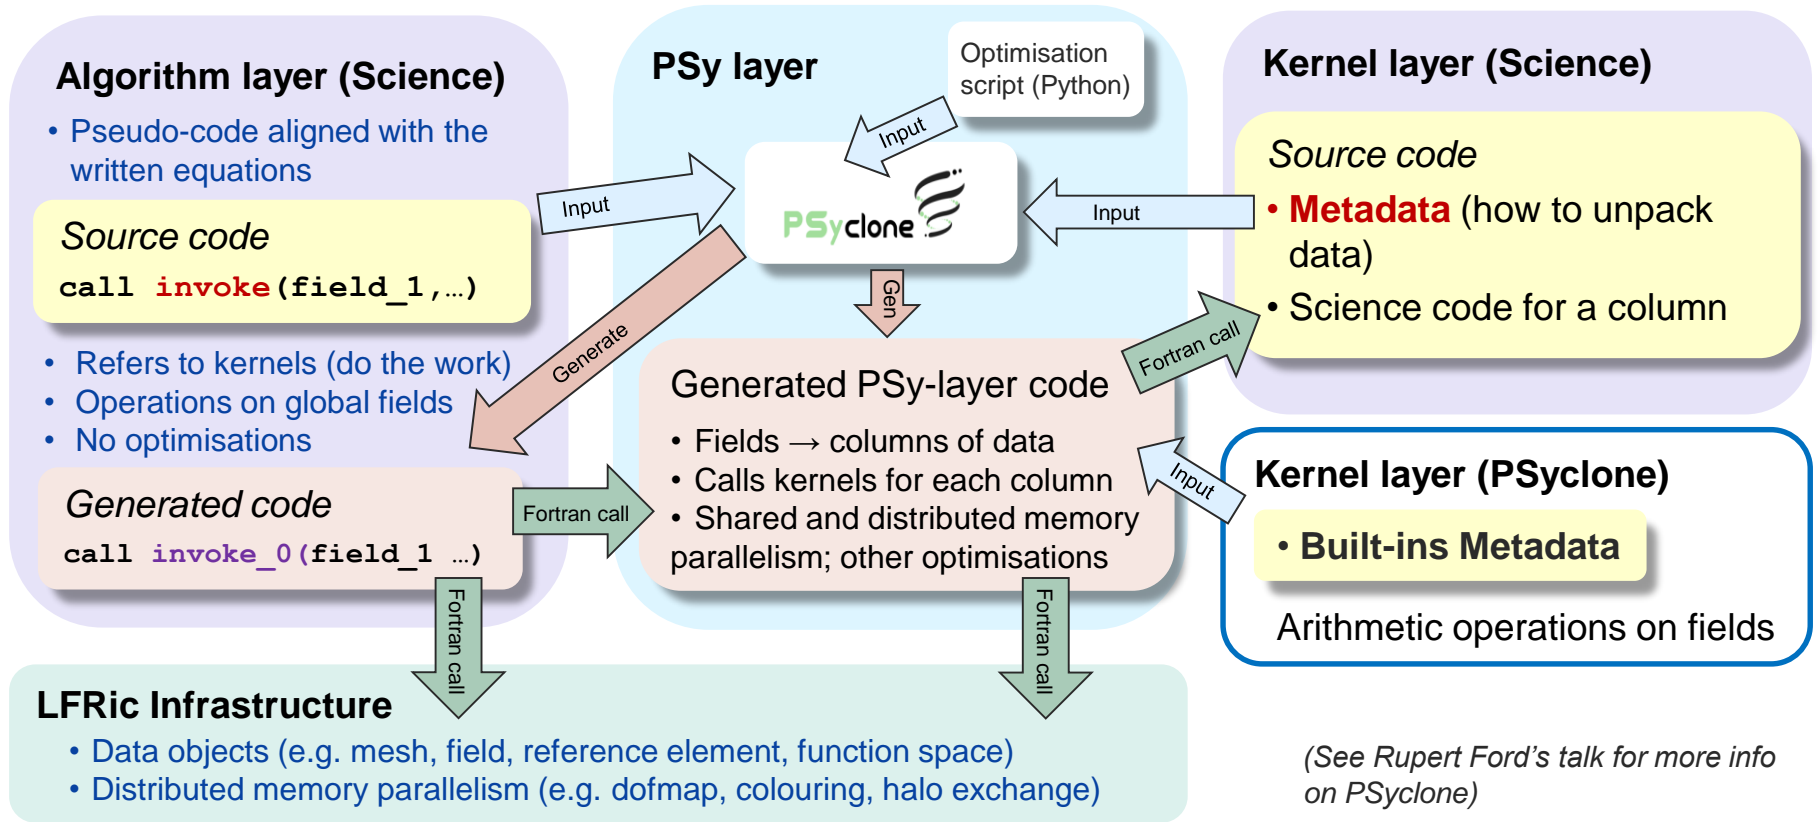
Algorithm layer (Science)

• Pseudo-code aligned with the written equations

Source code

call invoke(field_1,…)

• Refers to kernels (do the work)
• Operations on global fields
• No optimisations

Generated code

call invoke_0(field_1 …)

PSy layer

Optimisation script (Python)

Input

Input

PSyclone

Input

Generate

Gen

Generated PSy-layer code

• Fields → columns of data
• Calls kernels for each column
• Shared and distributed memory parallelism; other optimisations

Fortran call

Fortran call

Input

Kernel layer (Science)

Source code

• Metadata (how to unpack data)
• Science code for a column

Kernel layer (PSyclone)

• Built-ins Metadata

Arithmetic operations on fields

Fortran call

Fortran call

LFRic Infrastructure

• Data objects (e.g. mesh, field, reference element, function space)
• Distributed memory parallelism (e.g. dofmap, colouring, halo exchange)

(See Rupert Ford's talk for more info on PSyclone)